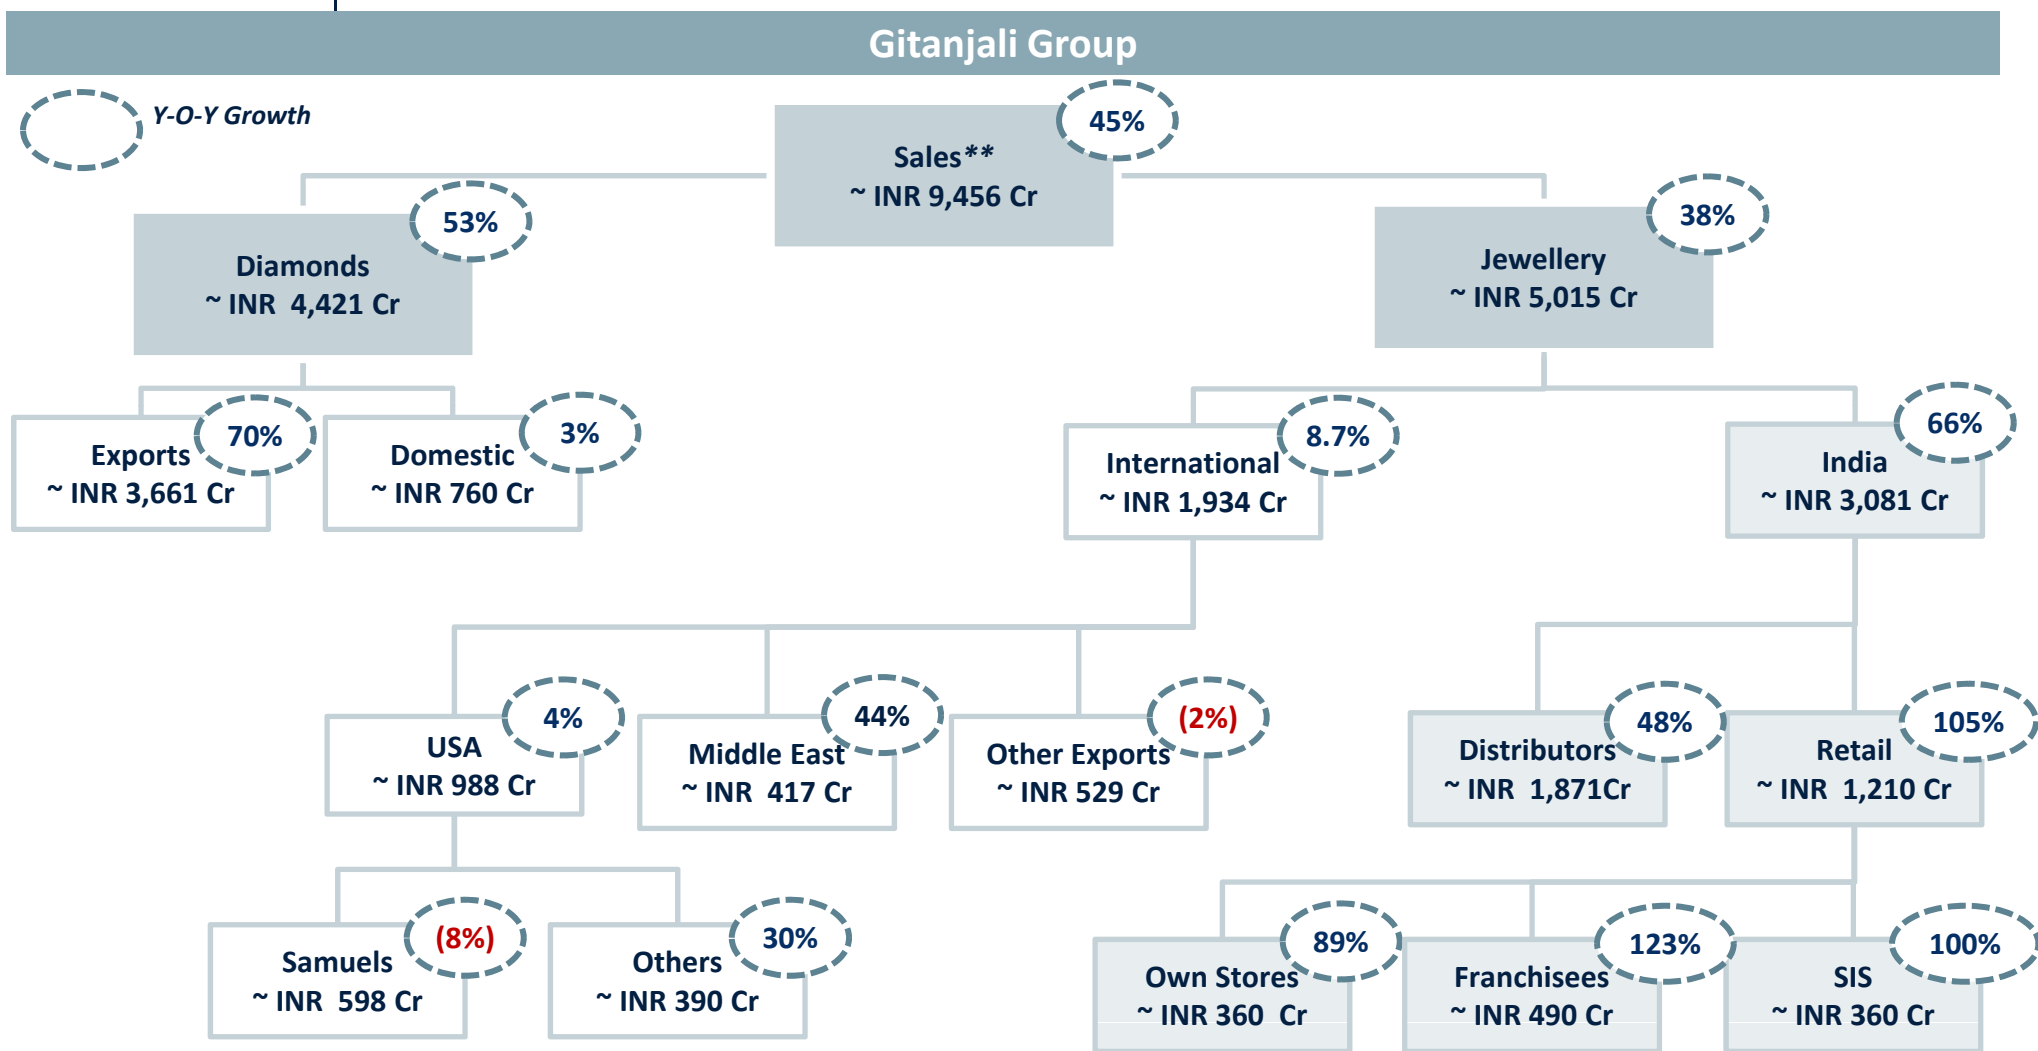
Gitanjali Group

Y-O-Y Growth

Sales**
~ INR 9,456 Cr
45%

Diamonds
~ INR 4,421 Cr
53%

Jewellery
~ INR 5,015 Cr
38%

Exports
~ INR 3,661 Cr
70%

Domestic
~ INR 760 Cr
3%

International
~ INR 1,934 Cr
8.7%

India
~ INR 3,081 Cr
66%

USA
~ INR 988 Cr
4%

Middle East
~ INR 417 Cr
44%

Other Exports
~ INR 529 Cr
(2%)

Distributors
~ INR 1,871Cr
48%

Retail
~ INR 1,210 Cr
105%

Samuels
~ INR 598 Cr
(8%)

Others
~ INR 390 Cr
30%

Own Stores
~ INR 360 Cr
89%

Franchisees
~ INR 490 Cr
123%

SIS
~ INR 360 Cr
100%